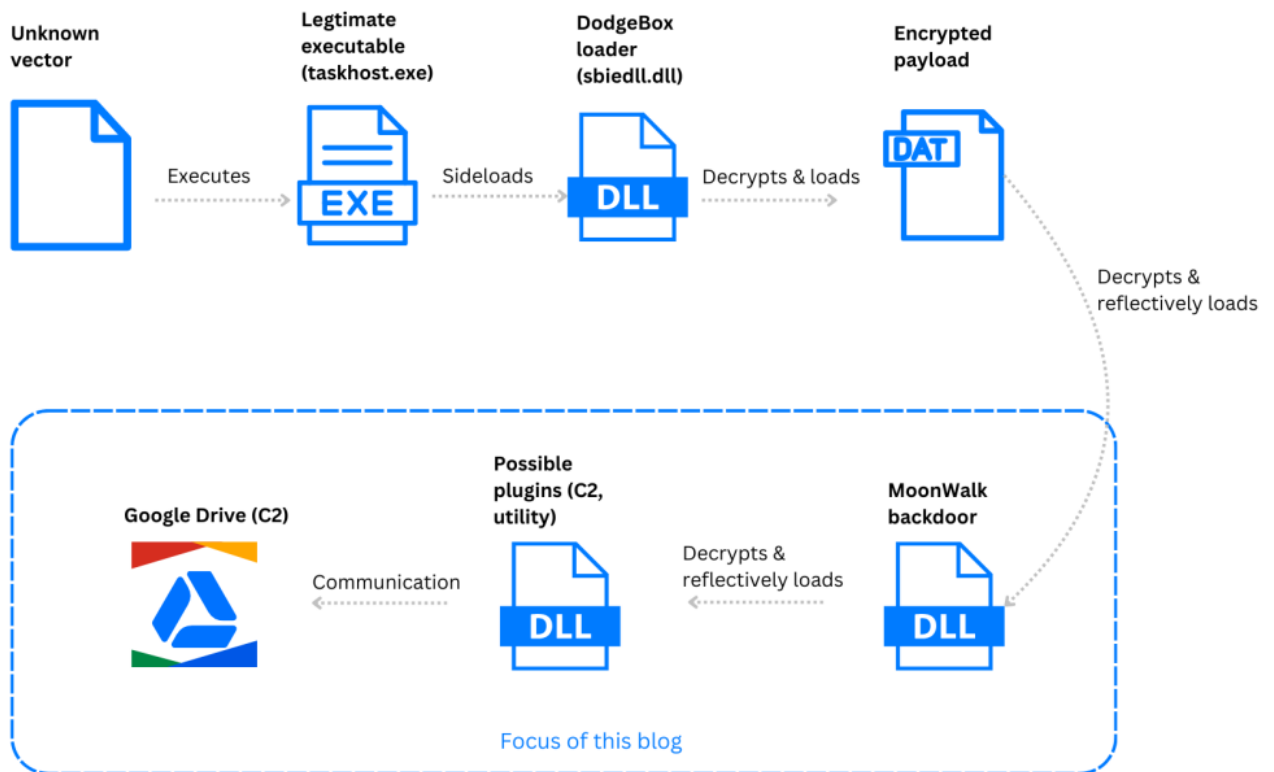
Unknown vector

Executes

Legtimate executable (taskhost.exe)

EXE

Sideloads

DodgeBox loader (sbiedll.dll)

DLL

Decrypts & loads

Encrypted payload

DAT

Decrypts & reflectively loads

MoonWalk backdoor

DLL

Decrypts & reflectively loads

Possible plugins (C2, utility)

DLL

Communication

Google Drive (C2)

Focus of this blog